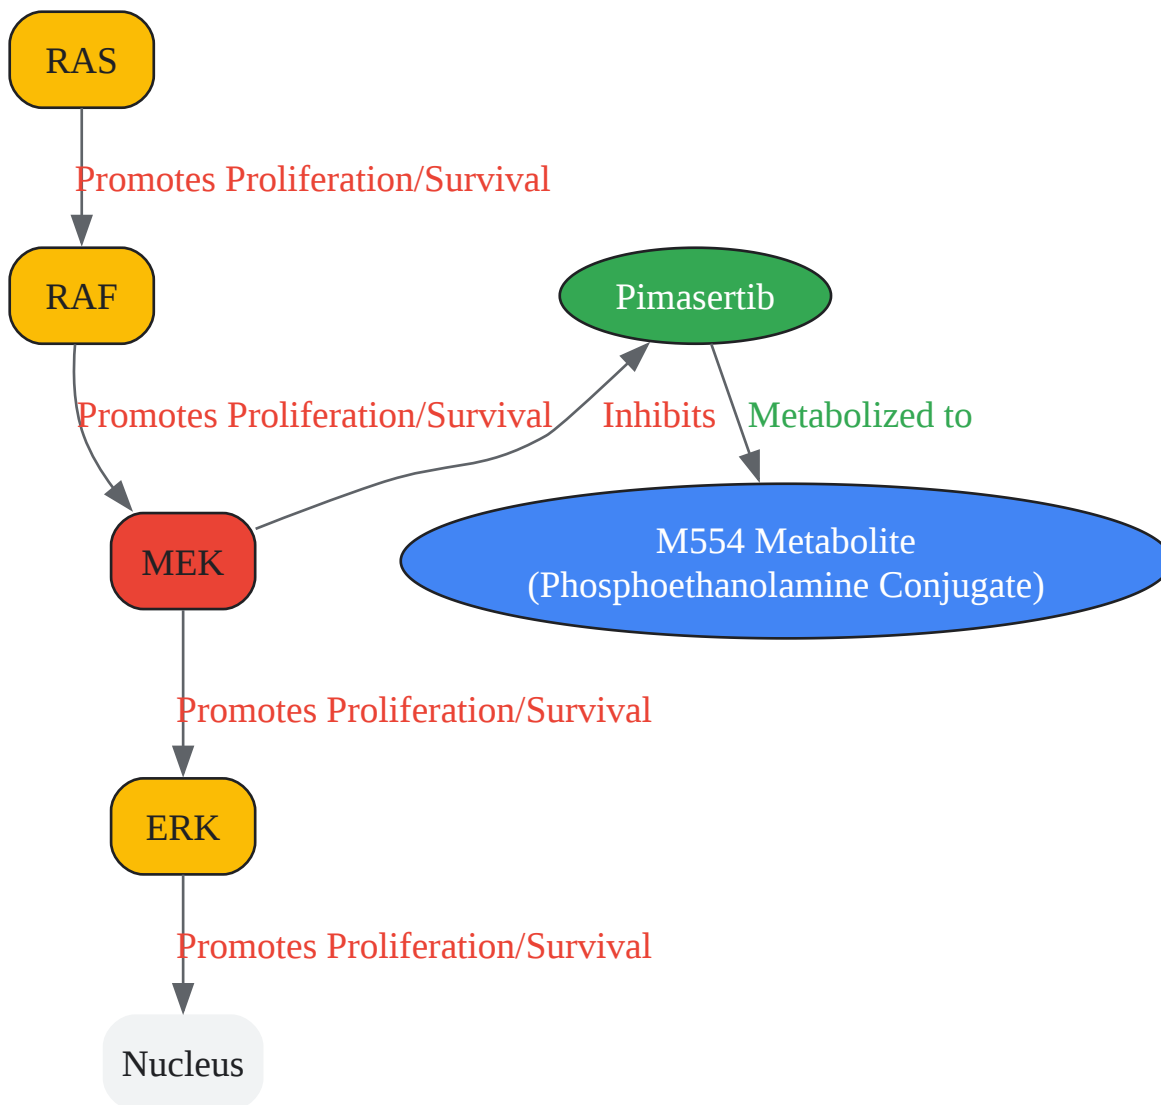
RAS

Promotes Proliferation/Survival

RAF

Pimasertib

Promotes Proliferation/Survival

Inhibits

Metabolized to

MEK

M554 Metabolite
(Phosphoethanolamine Conjugate)

Promotes Proliferation/Survival

ERK

Promotes Proliferation/Survival

Nucleus